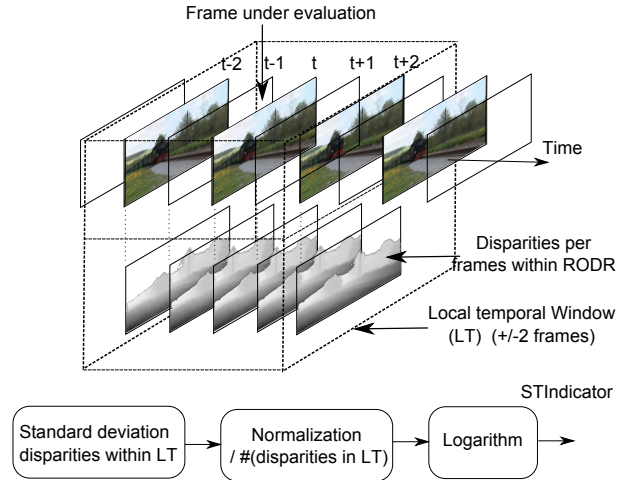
Frame under evaluation

t-2 t-1 t t+1 t+2

Time

Disparities per frames within RODR

Local temporal Window (LT) (+/-2 frames)

STIndicator

Standard deviation disparities within LT

Normalization / #(disparities in LT)

Logarithm